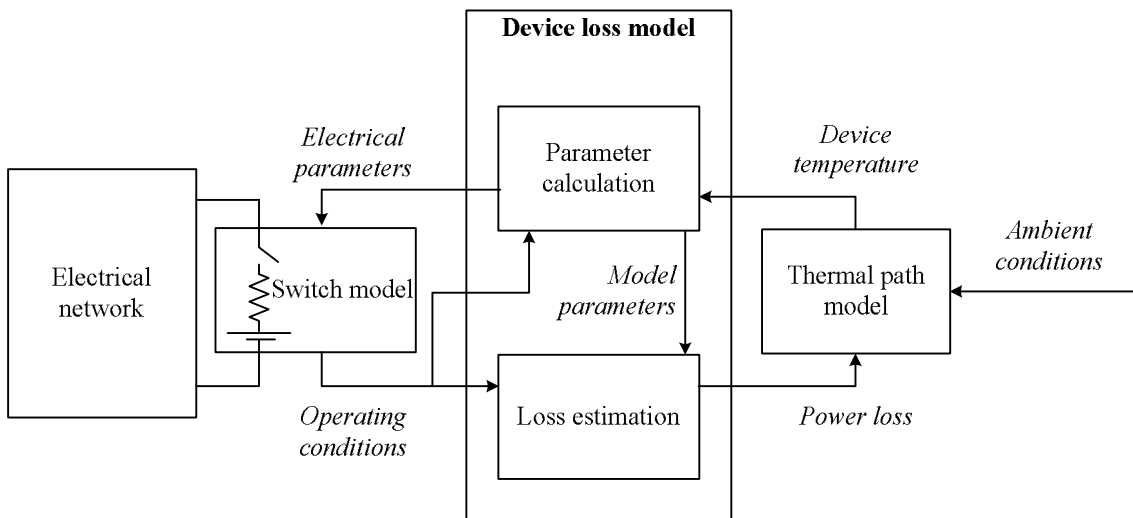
Device loss model

Electrical parameters

Parameter calculation

Device temperature

Ambient conditions

Electrical network

Switch model

Model parameters

Thermal path model

Loss estimation

Operating conditions

Power loss